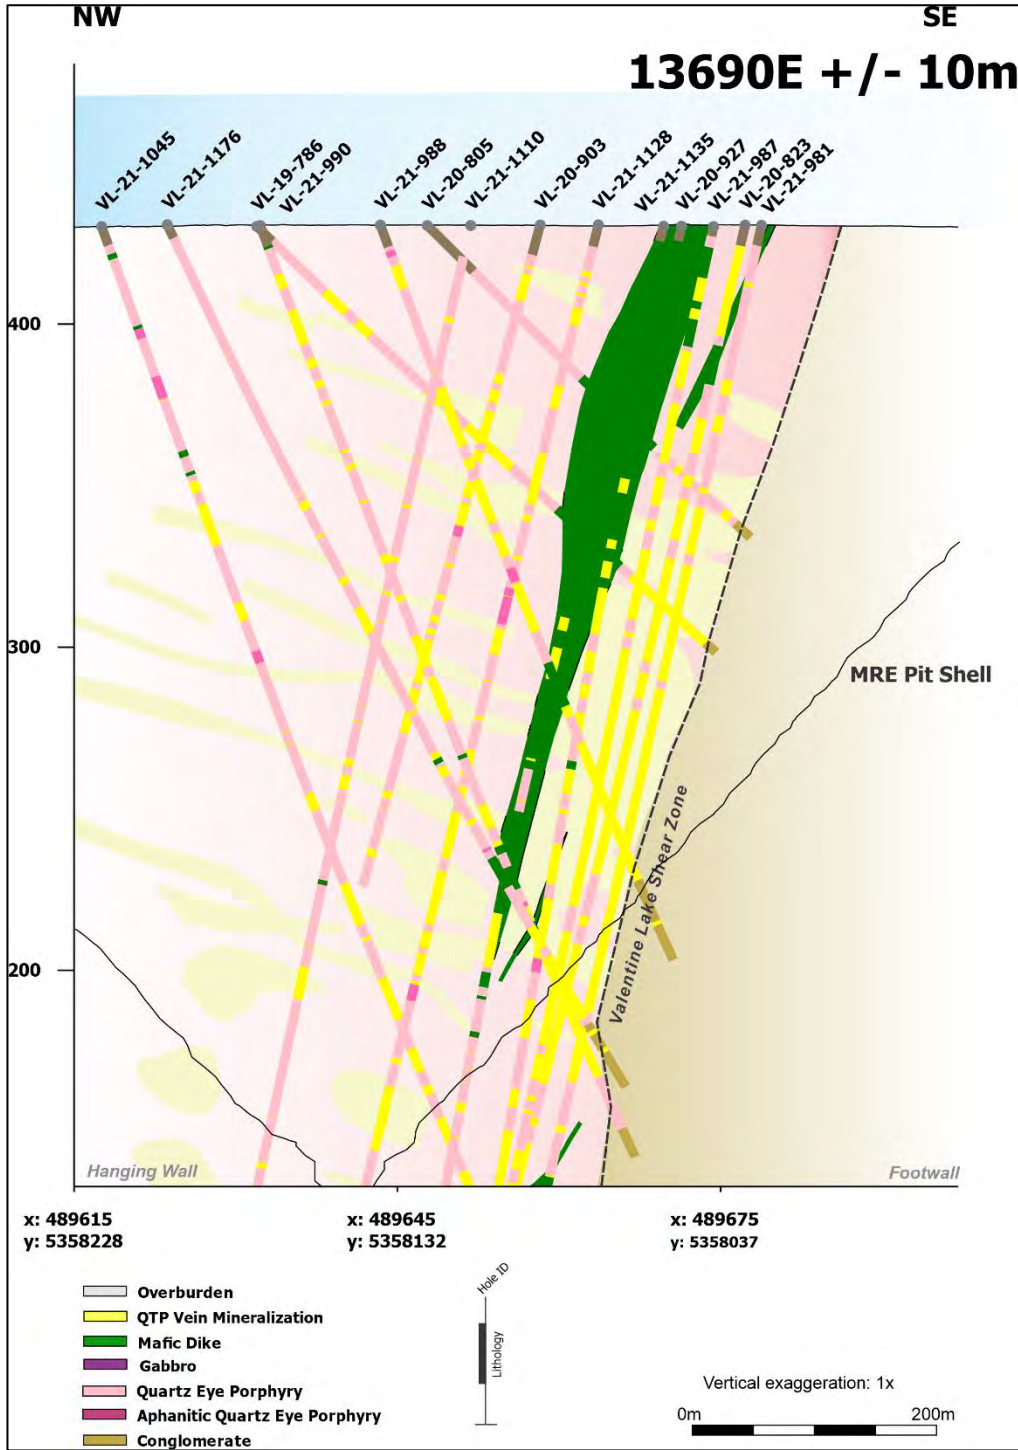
NW

SE

13690E +/- 10m

VL-21-1045
VL-21-1176
VL-19-786
VL-21-990
VL-21-988
VL-20-805
VL-21-1110
VL-20-903
VL-21-1128
VL-21-1135
VL-20-927
VL-21-987
VL-20-823
VL-21-981

400

300

200

MRE Pit Shell

Valentine Lake Shear Zone

Hanging Wall

Footwall

x: 489615
y: 5358228

x: 489645
y: 5358132

x: 489675
y: 5358037

Overburden
QTP Vein Mineralization
Mafic Dike
Gabbro
Quartz Eye Porphyry
Aphanitic Quartz Eye Porphyry
Conglomerate

Hole ID

Lithology

Vertical exaggeration: 1x

0m

200m